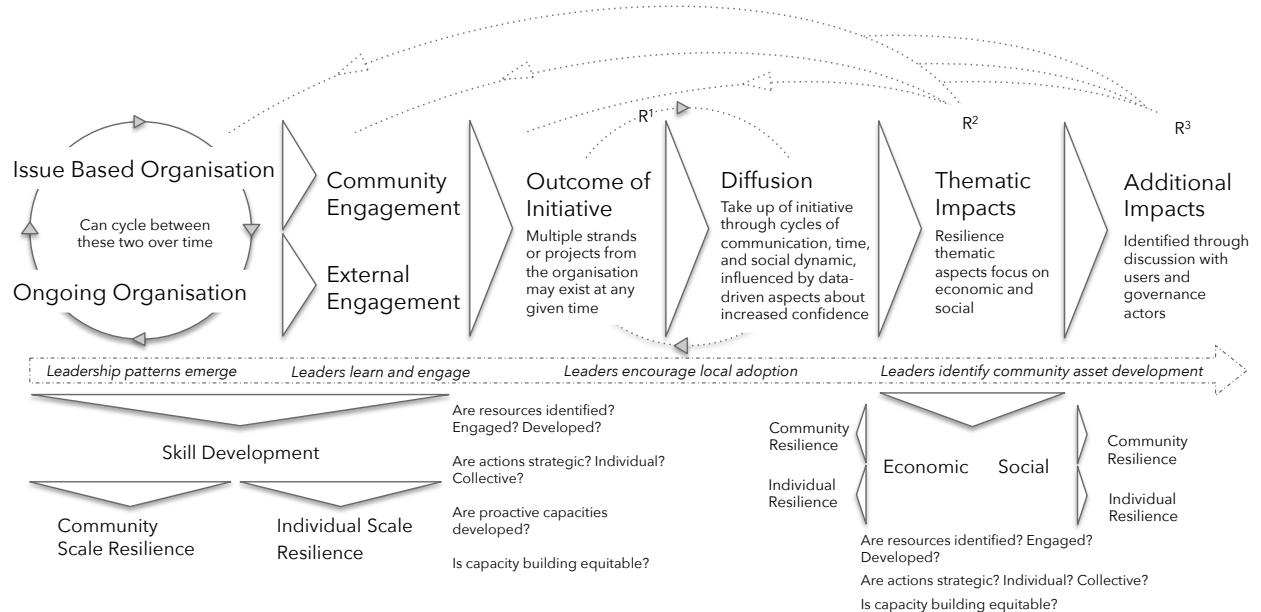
$R^1$

$R^2$

$R^3$

Issue Based Organisation

Can cycle between these two over time

Ongoing Organisation

Community Engagement

External Engagement

Outcome of Initiative

Multiple strands or projects from the organisation may exist at any given time

Diffusion

Take up of initiative through cycles of communication, time, and social dynamic, influenced by data-driven aspects about increased confidence

Thematic Impacts

Resilience thematic aspects focus on economic and social

Additional Impacts

Identified through discussion with users and governance actors

Leadership patterns emerge

Leaders learn and engage

Leaders encourage local adoption

Leaders identify community asset development

Skill Development

Community Scale Resilience

Individual Scale Resilience

Are resources identified? Engaged? Developed?

Are actions strategic? Individual? Collective?

Are proactive capacities developed?

Is capacity building equitable?

Community Resilience

Individual Resilience

Economic

Social

Community Resilience

Individual Resilience

Are resources identified? Engaged? Developed?

Are actions strategic? Individual? Collective?

Is capacity building equitable?